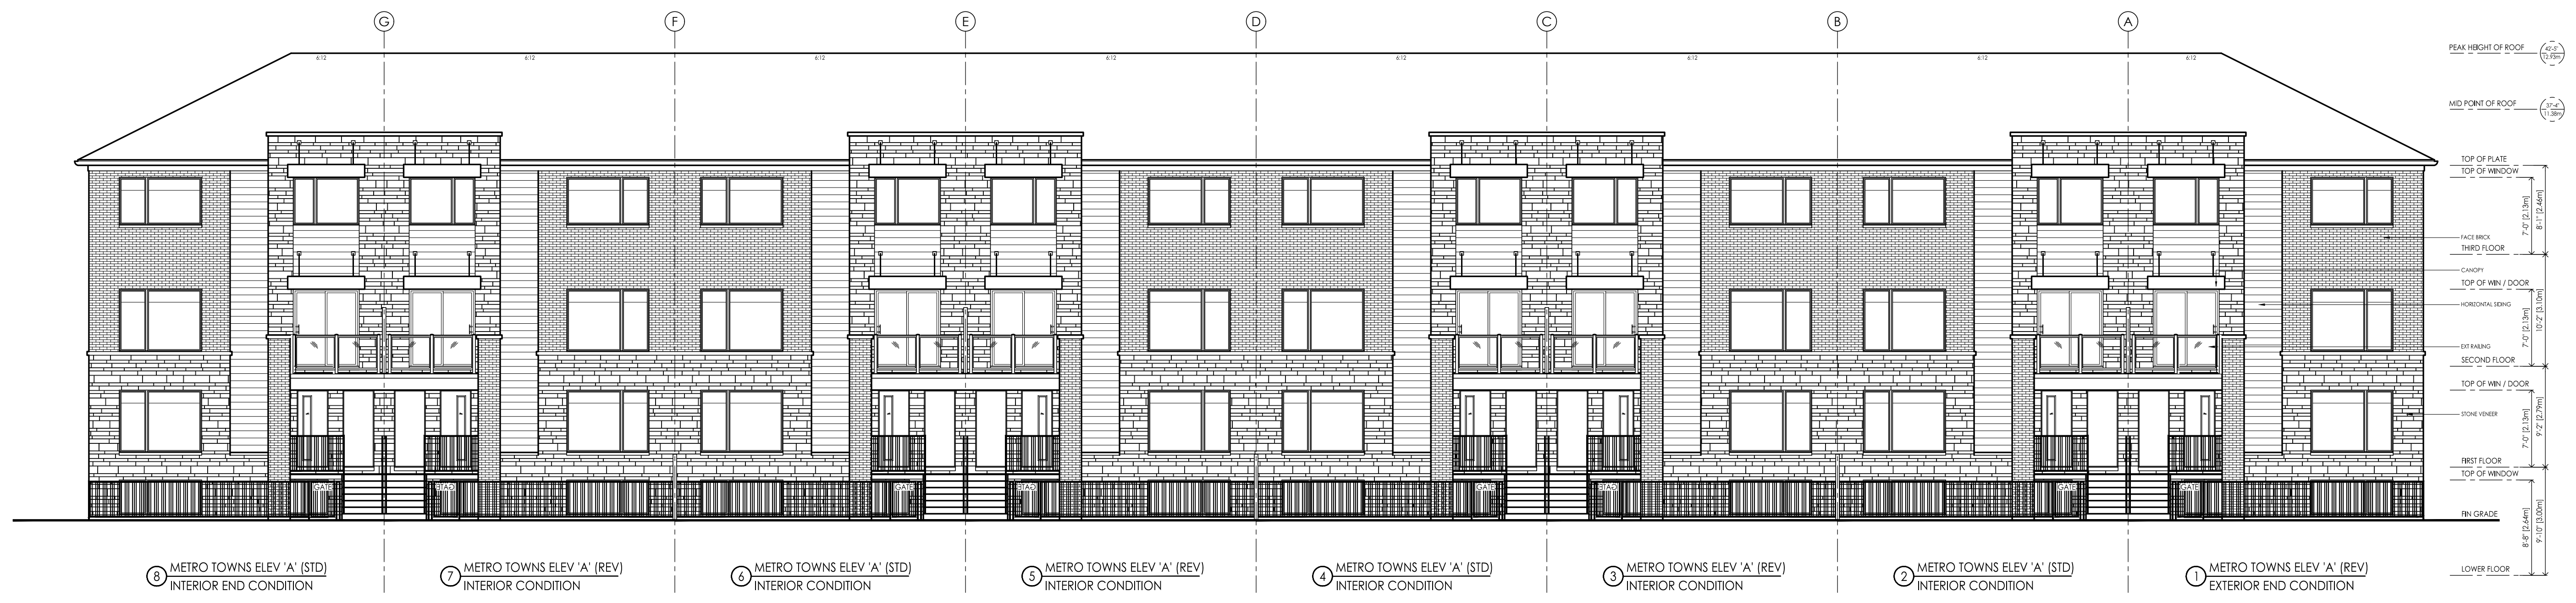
G F E D C B A

6:12 6:12 6:12 6:12 6:12 6:12 6:12 6:12

PEAK HEIGHT OF ROOF 42'-5" [12.93m]
MID POINT OF ROOF 37'-4" [11.38m]
TOP OF PLATE
TOP OF WINDOW
7'-0" [2.13m]
8'-1" [2.46m]
FACE BRICK
THIRD FLOOR
CANOPY
TOP OF WIN / DOOR
HORIZONTAL SIDING
7'-0" [2.13m]
10'-2" [3.10m]
EXT RAILING
SECOND FLOOR
TOP OF WIN / DOOR
STONE VENEER
7'-0" [2.13m]
9'-2" [2.79m]
FIRST FLOOR
TOP OF WINDOW
FIN GRADE
8'-8" [2.64m]
9'-10" [3.00m]
LOWER FLOOR

GATE GATE GATE GATE GATE GATE GATE GATE

8 METRO TOWNS ELEV 'A' (STD)
INTERIOR END CONDITION

7 METRO TOWNS ELEV 'A' (REV)
INTERIOR CONDITION

6 METRO TOWNS ELEV 'A' (STD)
INTERIOR CONDITION

5 METRO TOWNS ELEV 'A' (REV)
INTERIOR CONDITION

4 METRO TOWNS ELEV 'A' (STD)
INTERIOR CONDITION

3 METRO TOWNS ELEV 'A' (REV)
INTERIOR CONDITION

2 METRO TOWNS ELEV 'A' (STD)
INTERIOR CONDITION

1 METRO TOWNS ELEV 'A' (REV)
EXTERIOR END CONDITION